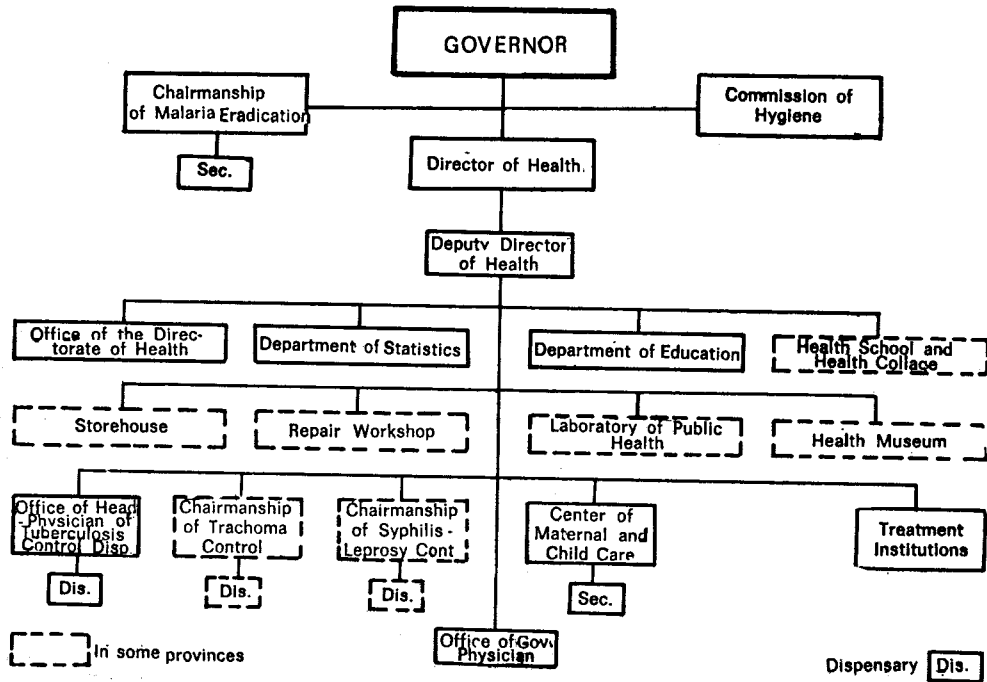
GOVERNOR

Chairmanship of Malaria Eradication

Commission of Hygiene

Sec.

Director of Health.

Deputy Director of Health

Office of the Directorate of Health

Department of Statistics

Department of Education

Health School and Health Collage

Storehouse

Repair Workshop

Laboratory of Public Health

Health Museum

Office of Head-Physician of Tuberculosis Control Disp.

Chairmanship of Trachoma Control

Chairmanship of Syphilis-Leprosy Cont

Center of Maternal and Child Care

Treatment Institutions

Dis.

Dis.

Dis.

Sec.

Office of Gov. Physician

In some provinces

Dispensary Dis.